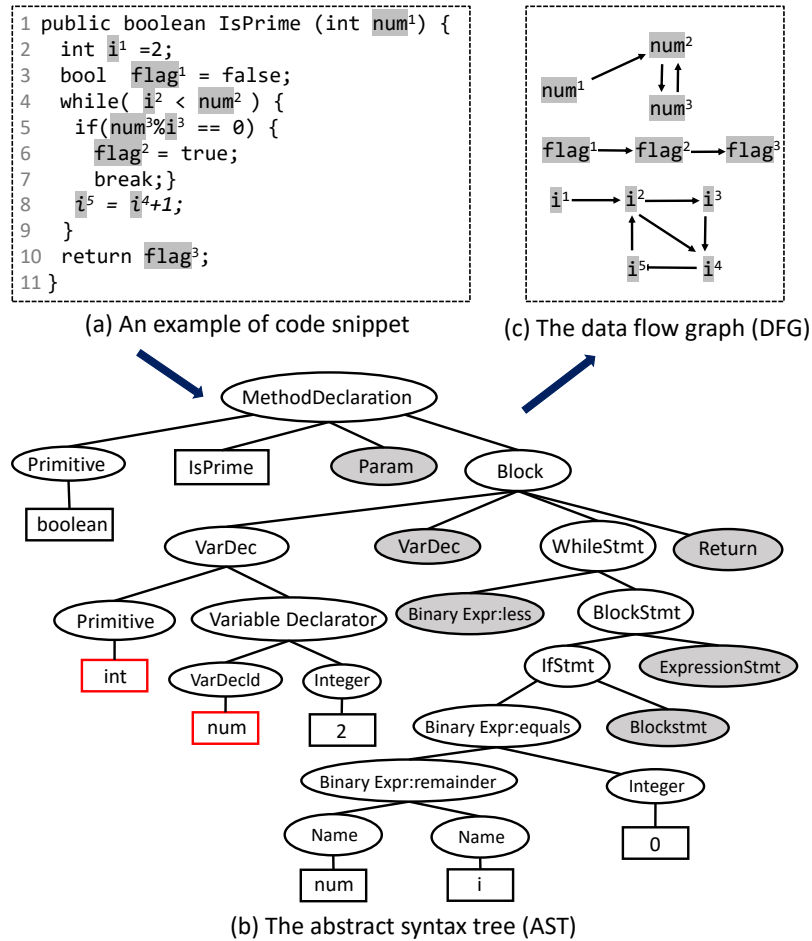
1 public boolean IsPrime (int num$^1$) {
2 int i$^1$ =2;
3 bool flag$^1$ = false;
4 while( i$^2$ < num$^2$ ) {
5 if(num$^3$%i$^3$ == 0) {
6 flag$^2$ = true;
7 break;}
8 i$^5$ = i$^4$+1;
9 }
10 return flag$^3$;
11 }

(a) An example of code snippet

num$^2$
num$^1$
num$^3$
flag$^1$ flag$^2$ flag$^3$
i$^1$ i$^2$ i$^3$
i$^5$ i$^4$

(c) The data flow graph (DFG)

MethodDeclaration
Primitive
IsPrime
Param
Block
boolean
VarDec
VarDec
WhileStmt
Return
Primitive
Variable Declarator
Binary Expr:less
BlockStmt
int
VarDecId
Integer
IfStmt
ExpressionStmt
num
2
Binary Expr:equals
Blockstmt
Binary Expr:remainder
Integer
Name
Name
0
num
i

(b) The abstract syntax tree (AST)